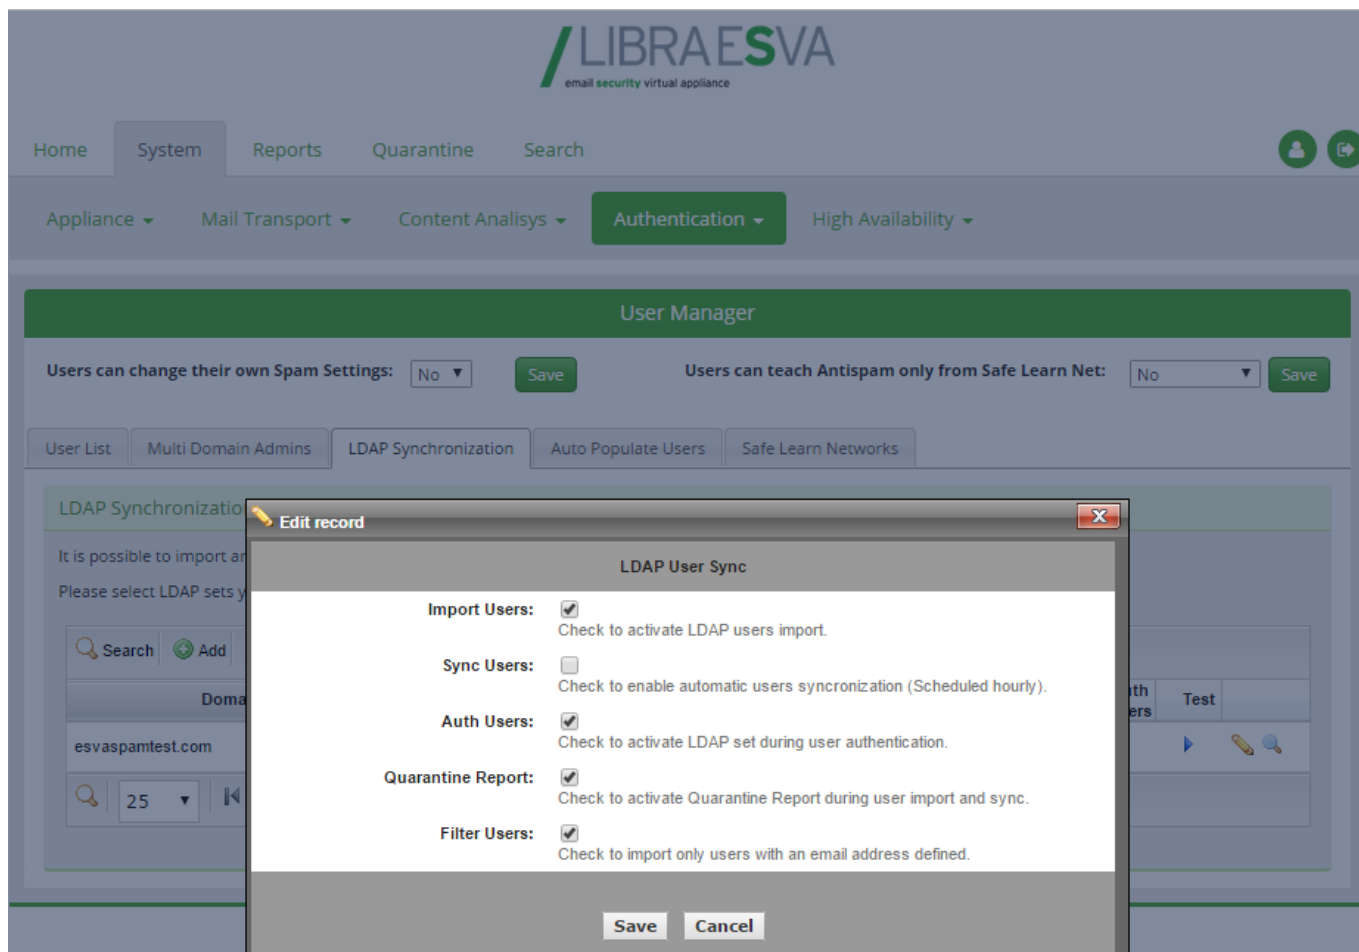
LIBRAESVA
email security virtual appliance

Home System Reports Quarantine Search

Appliance ▾ Mail Transport ▾ Content Analisys ▾ Authentication ▾ High Availability ▾

User Manager

Users can change their own Spam Settings: No ▾ Save Users can teach Antispam only from Safe Learn Net: No ▾ Save

User List Multi Domain Admins LDAP Synchronization Auto Populate Users Safe Learn Networks

LDAP Synchronizatio

It is possible to import ar

Please select LDAP sets y

Search Add

Doma

esvaspamtest.com

25 ▾

th ers Test

Edit record

LDAP User Sync

Import Users: Check to activate LDAP users import.

Sync Users: Check to enable automatic users syncronization (Scheduled hourly).

Auth Users: Check to activate LDAP set during user authentication.

Quarantine Report: Check to activate Quarantine Report during user import and sync.

Filter Users: Check to import only users with an email address defined.

Save Cancel